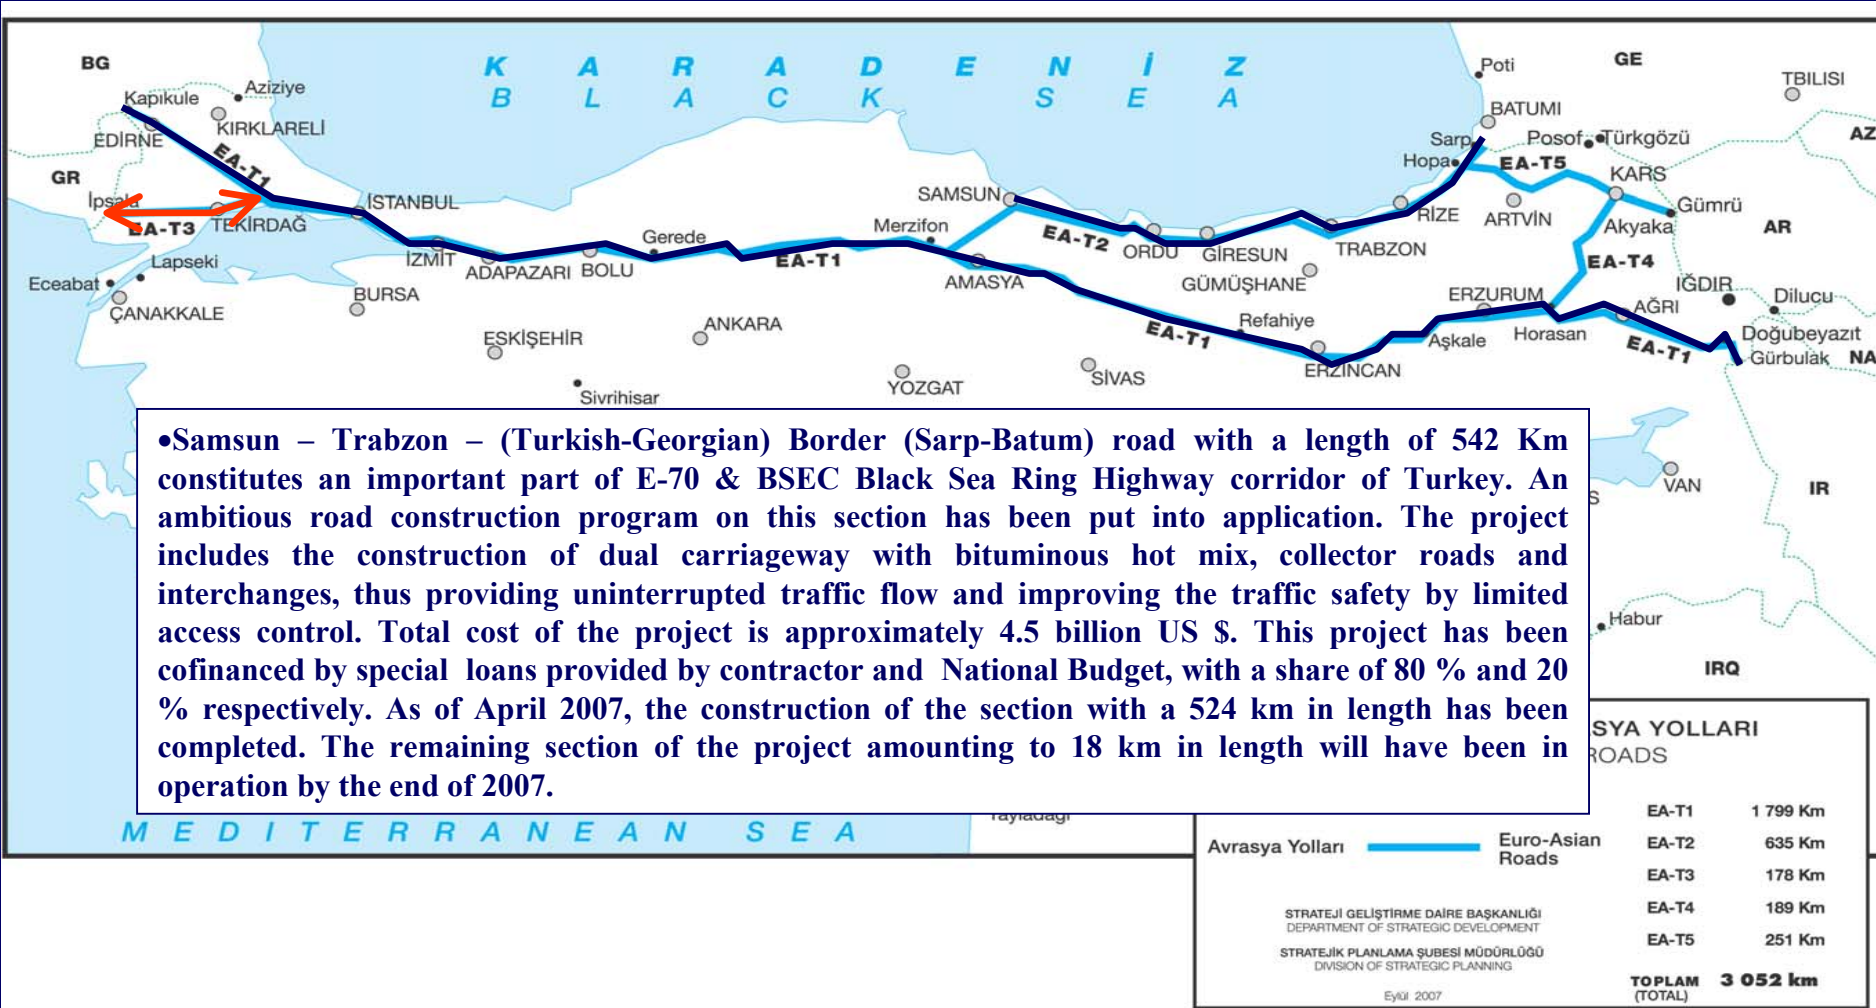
K A R A D E N İ Z
B L A C K S E A

BG
Kapıkule
Aziziye
KIRKLARELİ
EDİRNE
GR
İpsala
EA-T1
EA-T3
TEKİRDAĞ
İSTANBUL
Eceabat
Lapseki
ÇANAKKALE
BURSA
İZMİT
ADAPAZARI
BOLU
Gerede
EA-T1
ESKİŞEHİR
ANKARA
Sivrihisar
Merzifon
SAMSUN
AMASYA
YOZGAT
SİVAS
EA-T2
ORDU
GİRESUN
GÜMÜŞHANE
TRABZON
RİZE
Hopa
Sarp
BATUMI
Poti
GE
TBILISI
AZ
Posof
Türkgözü
EA-T5
ARTVİN
KARS
Gümrü
Akyaka
AR
EA-T4
ERZURUM
IĞDIR
Dilucu
AĞRI
Doğubeyazıt
Gürbulak
NA
Horasan
Aşkale
EA-T1
EA-T1
Refahiye
ERZİNCAN
VAN
IR
Habur
IRQ

•Samsun – Trabzon – (Turkish-Georgian) Border (Sarp-Batum) road with a length of 542 Km constitutes an important part of E-70 & BSEC Black Sea Ring Highway corridor of Turkey. An ambitious road construction program on this section has been put into application. The project includes the construction of dual carriageway with bituminous hot mix, collector roads and interchanges, thus providing uninterrupted traffic flow and improving the traffic safety by limited access control. Total cost of the project is approximately 4.5 billion US $. This project has been cofinanced by special loans provided by contractor and National Budget, with a share of 80 % and 20 % respectively. As of April 2007, the construction of the section with a 524 km in length has been completed. The remaining section of the project amounting to 18 km in length will have been in operation by the end of 2007.

M E D I T E R R A N E A N S E A

SYA YOLLARI
ROADS

Avrasya Yolları
Euro-Asian Roads

| EA-T1 | 1 799 Km |
|---|---|
| EA-T2 | 635 Km |
| EA-T3 | 178 Km |
| EA-T4 | 189 Km |
| EA-T5 | 251 Km |
| TOPLAM (TOTAL) | 3 052 km |

STRATEJİ GELİŞTİRME DAİRE BAŞKANLIĞI
DEPARTMENT OF STRATEGIC DEVELOPMENT
STRATEJİK PLANLAMA ŞUBESİ MÜDÜRLÜĞÜ
DIVISION OF STRATEGIC PLANNING
Eylül 2007